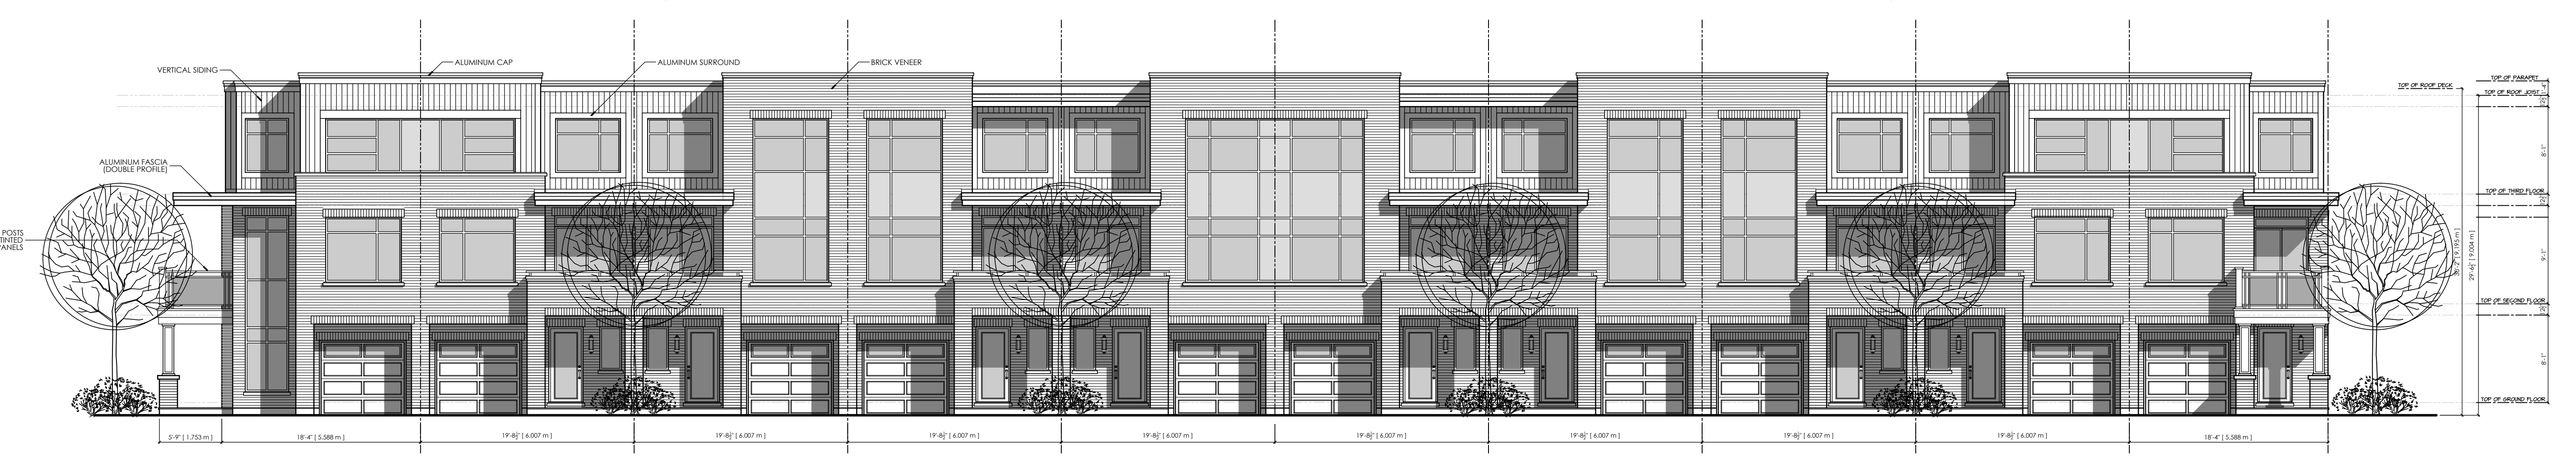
VERTICAL SIDING
ALUMINUM CAP
ALUMINUM SURROUND
BRICK VENEER
ALUMINUM FASCIA (DOUBLE PROFILE)
POSTS
TINTED
ANELS
TOP OF PARAPET
TOP OF ROOF DECK
TOP OF ROOF JOIST
TOP OF THIRD FLOOR
TOP OF SECOND FLOOR
TOP OF GROUND FLOOR
8'-1"
9'-1"
8'-1"
29'-6½" [ 9.004 m ]
30'-2" [ 9.195 m ]
5'-9" [ 1.753 m ]
18'-4" [ 5.588 m ]
19'-8½" [ 6.007 m ]
19'-8½" [ 6.007 m ]
19'-8½" [ 6.007 m ]
19'-8½" [ 6.007 m ]
19'-8½" [ 6.007 m ]
19'-8½" [ 6.007 m ]
19'-8½" [ 6.007 m ]
19'-8½" [ 6.007 m ]
18'-4" [ 5.588 m ]